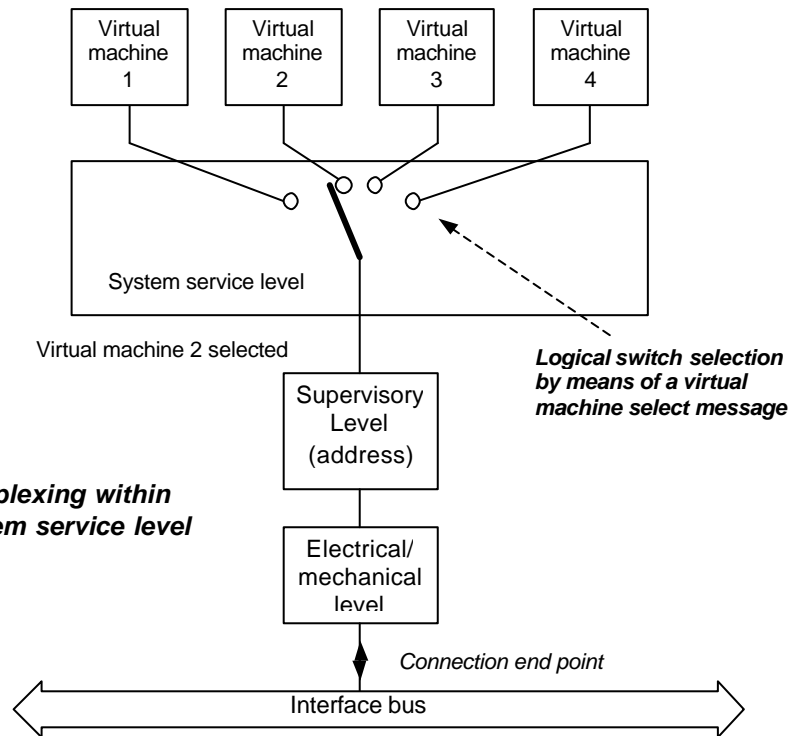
Virtual machine 1

Virtual machine 2

Virtual machine 3

Virtual machine 4

System service level

Virtual machine 2 selected

Logical switch selection by means of a virtual machine select message

Supervisory Level (address)

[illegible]plexing within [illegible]em service level

Electrical/ mechanical level

Connection end point

Interface bus